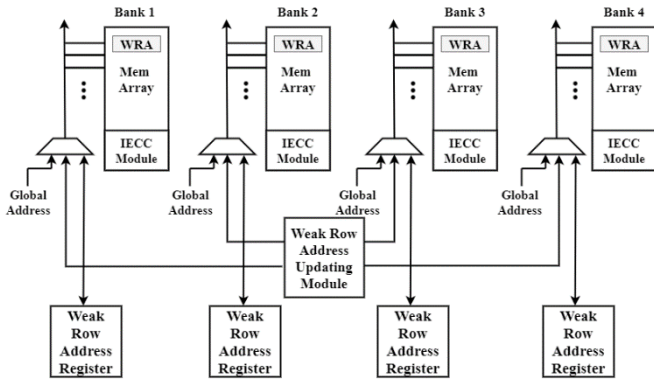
Bank 1
WRA
Mem Array
IECC Module
Global Address

Bank 2
WRA
Mem Array
IECC Module
Global Address

Bank 3
WRA
Mem Array
IECC Module
Global Address

Bank 4
WRA
Mem Array
IECC Module
Global Address

Weak Row Address Updating Module

Weak Row Address Register

Weak Row Address Register

Weak Row Address Register

Weak Row Address Register